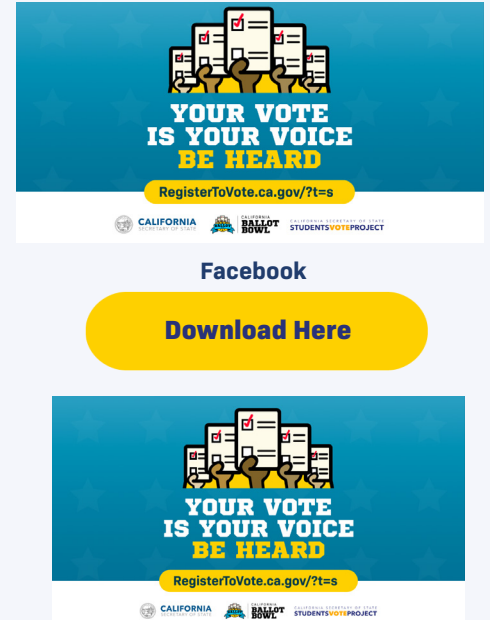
YOUR VOTE IS YOUR VOICE BE HEARD

RegisterToVote.ca.gov/?t=s

CALIFORNIA SECRETARY OF STATE

CALIFORNIA BALLOT BOWL

CALIFORNIA SECRETARY OF STATE STUDENTS VOTE PROJECT

Facebook

Download Here

YOUR VOTE IS YOUR VOICE BE HEARD

RegisterToVote.ca.gov/?t=s

CALIFORNIA SECRETARY OF STATE

CALIFORNIA BALLOT BOWL

CALIFORNIA SECRETARY OF STATE STUDENTS VOTE PROJECT